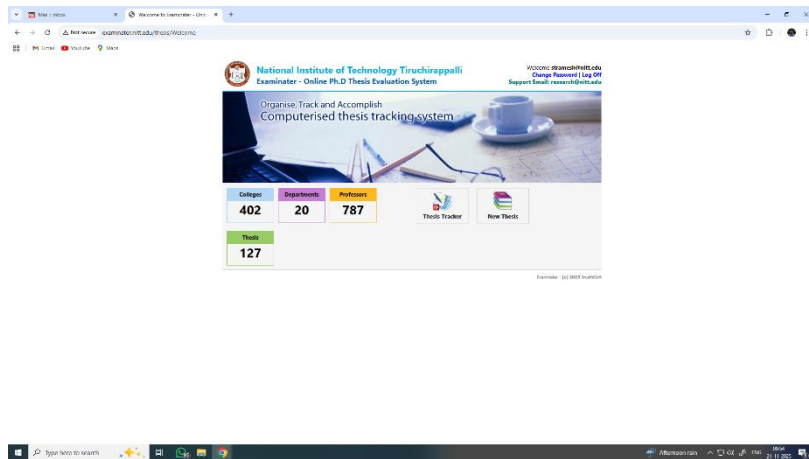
Mail - Inbox × Welcome to Examinater - Onli × +

Not secure examinater.nitt.edu/thesis/Welcome

Gmail YouTube Maps

National Institute of Technology Tiruchirappalli
Examinater - Online Ph.D Thesis Evaluation System

Welcome sramesh@nitt.edu
Change Password | Log Off
Support Email: research@nitt.edu

Organise, Track and Accomplish
Computerised thesis tracking system

| Colleges | Departments | Professors |
|---|---|---|
| 402 | 20 | 787 |

Thesis Tracker

New Thesis

| Thesis |
|---|
| 127 |

Examinater - (c) 2023 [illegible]

Type here to search

Afternoon rain ENG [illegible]